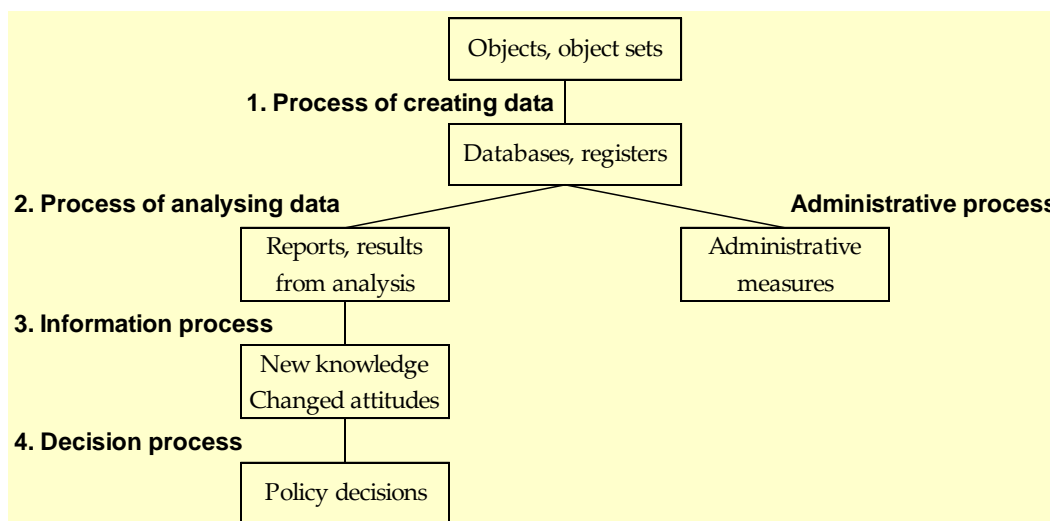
Objects, object sets

1. Process of creating data

Databases, registers

2. Process of analysing data

Administrative process

Reports, results from analysis

Administrative measures

3. Information process

New knowledge
Changed attitudes

4. Decision process

Policy decisions